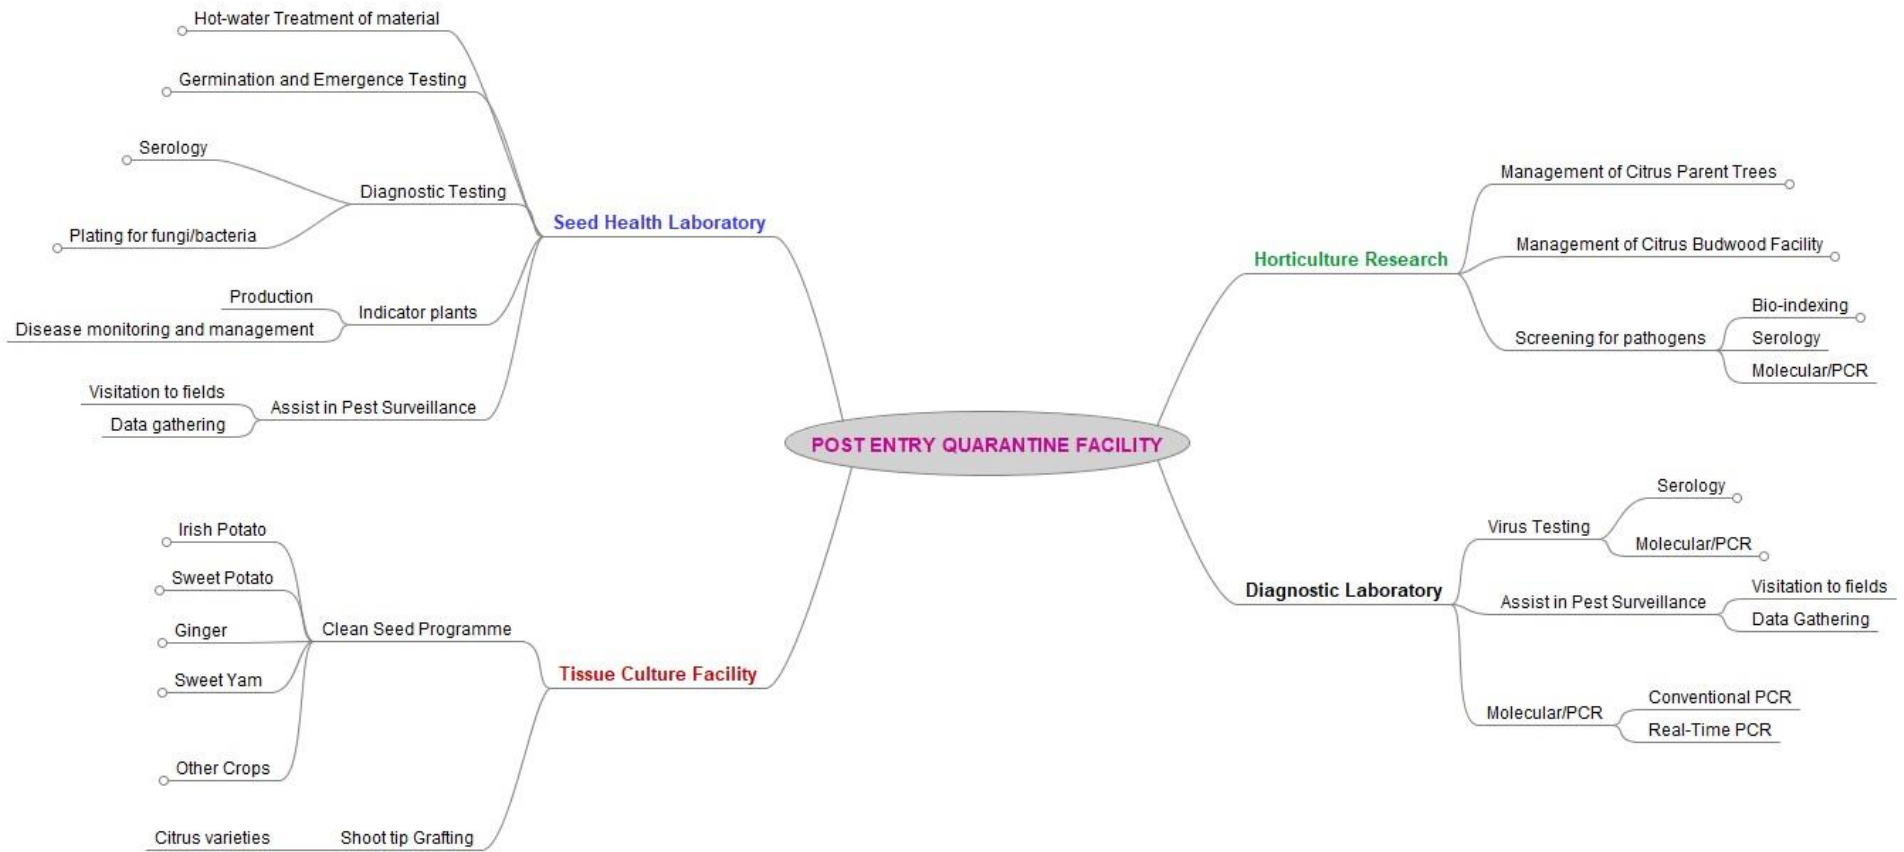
POST ENTRY QUARANTINE FACILITY

Seed Health Laboratory
Hot-water Treatment of material
Germination and Emergence Testing
Diagnostic Testing
Serology
Plating for fungi/bacteria
Indicator plants
Production
Disease monitoring and management
Assist in Pest Surveillance
Visitation to fields
Data gathering

Tissue Culture Facility
Clean Seed Programme
Irish Potato
Sweet Potato
Ginger
Sweet Yam
Other Crops
Shoot tip Grafting
Citrus varieties

Horticulture Research
Management of Citrus Parent Trees
Management of Citrus Budwood Facility
Screening for pathogens
Bio-indexing
Serology
Molecular/PCR

Diagnostic Laboratory
Virus Testing
Serology
Molecular/PCR
Assist in Pest Surveillance
Visitation to fields
Data Gathering
Molecular/PCR
Conventional PCR
Real-Time PCR